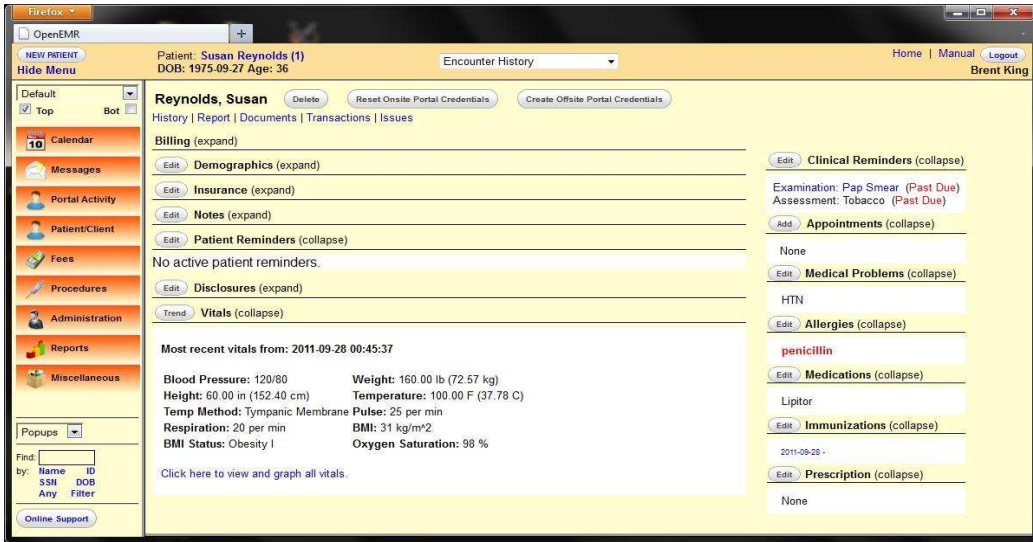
Firefox

OpenEMR

+

NEW PATIENT
Hide Menu

Patient: Susan Reynolds (1)
DOB: 1975-09-27 Age: 36

Encounter History

Home | Manual Logout
Brent King

Default
Top Bot

10 Calendar
Messages
Portal Activity
Patient/Client
Fees
Procedures
Administration
Reports
Miscellaneous

Popups

Find:
by: Name ID
SSN DOB
Any Filter

Online Support

Reynolds, Susan Delete Reset Onsite Portal Credentials Create Offsite Portal Credentials

History | Report | Documents | Transactions | Issues

Billing (expand)

Edit Demographics (expand)

Edit Insurance (expand)

Edit Notes (expand)

Edit Patient Reminders (collapse)

No active patient reminders.

Edit Disclosures (expand)

Trend Vitals (collapse)

Most recent vitals from: 2011-09-28 00:45:37

Blood Pressure: 120/80
Height: 60.00 in (152.40 cm)
Temp Method: Tympanic Membrane
Respiration: 20 per min
BMI Status: Obesity I

Weight: 160.00 lb (72.57 kg)
Temperature: 100.00 F (37.78 C)
Pulse: 25 per min
BMI: 31 kg/m^2
Oxygen Saturation: 98 %

Click here to view and graph all vitals.

Edit Clinical Reminders (collapse)

Examination: Pap Smear (Past Due)
Assessment: Tobacco (Past Due)

Add Appointments (collapse)

None

Edit Medical Problems (collapse)

HTN

Edit Allergies (collapse)

penicillin

Edit Medications (collapse)

Lipitor

Edit Immunizations (collapse)

2011-09-28 -

Edit Prescription (collapse)

None